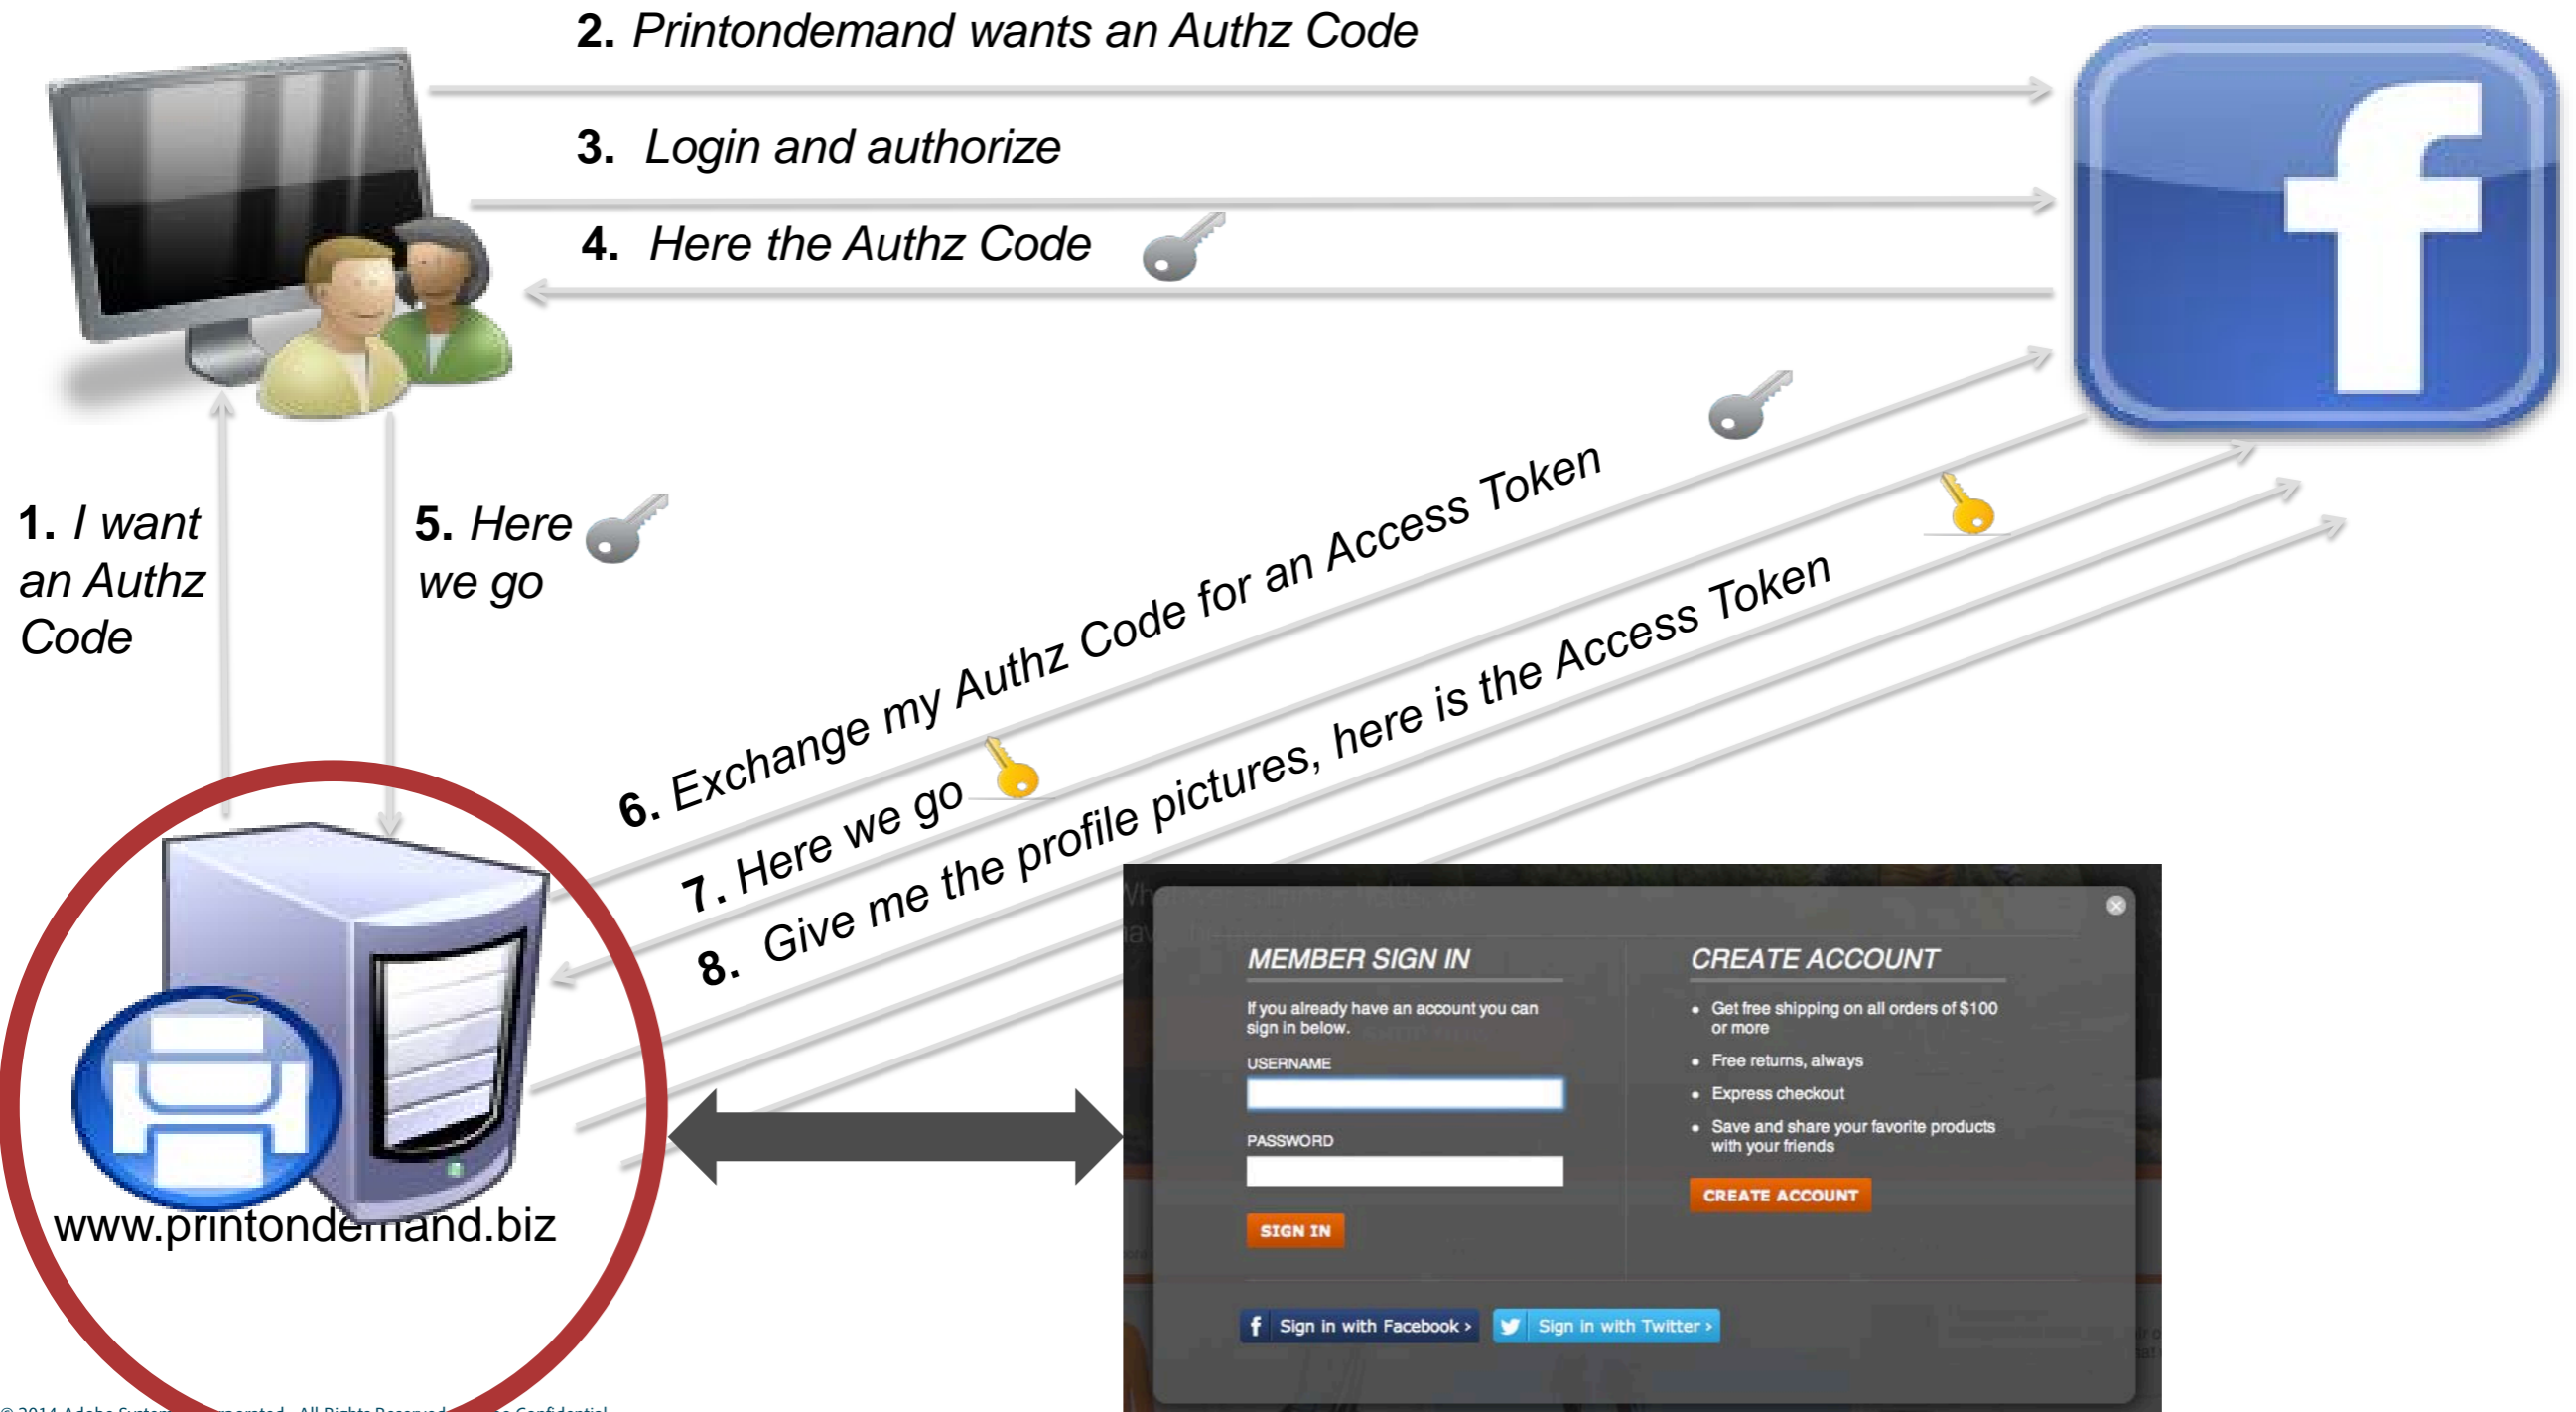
2. Printondemand wants an Authz Code

3. Login and authorize

4. Here the Authz Code

1. I want an Authz Code

5. Here we go

6. Exchange my Authz Code for an Access Token

7. Here we go

8. Give me the profile pictures, here is the Access Token

www.printondemand.biz

MEMBER SIGN IN

If you already have an account you can sign in below.

USERNAME

PASSWORD

SIGN IN

CREATE ACCOUNT

• Get free shipping on all orders of $100 or more
• Free returns, always
• Express checkout
• Save and share your favorite products with your friends

CREATE ACCOUNT

Sign in with Facebook ›

Sign in with Twitter ›

© 2014 Adobe Systems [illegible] All Rights Reserved. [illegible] Confidential